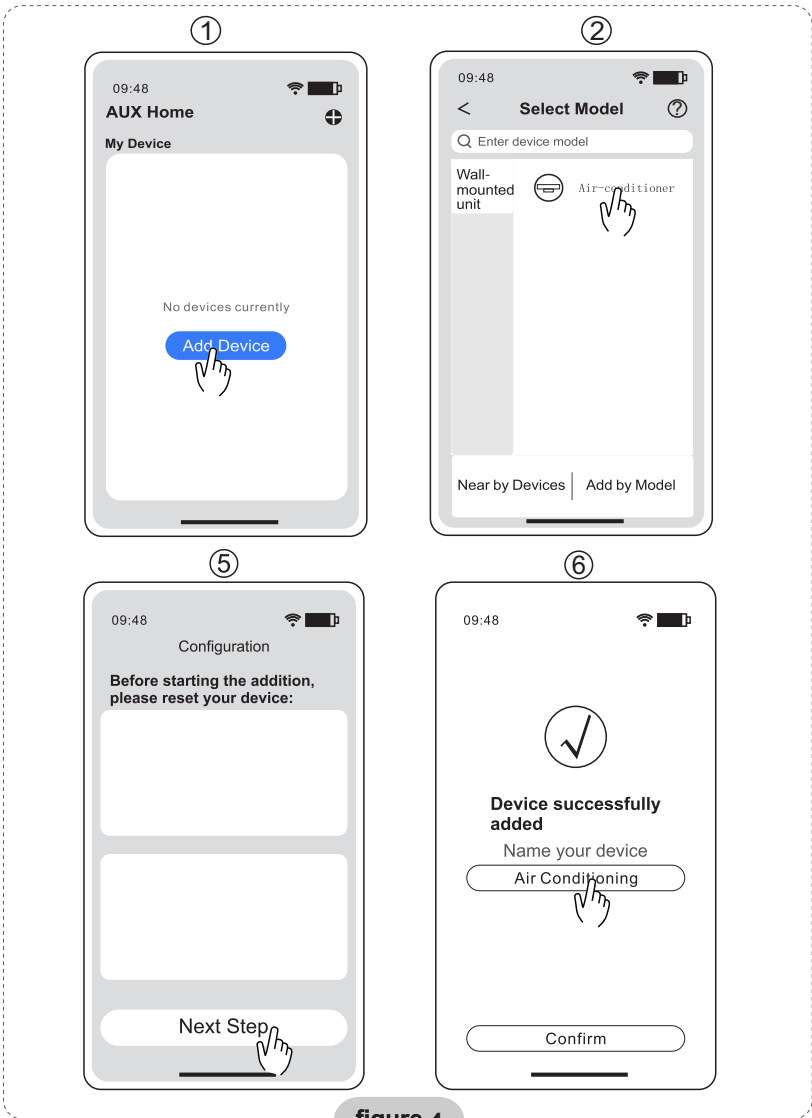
①

09:48

AUX Home

My Device

No devices currently

Add Device

②

09:48

< Select Model ?

Enter device model

Wall-mounted unit

Air-conditioner

Near by Devices | Add by Model

⑤

09:48

Configuration

Before starting the addition, please reset your device:

Next Step

⑥

09:48

Device successfully added

Name your device

Air Conditioning

Confirm

figure 4